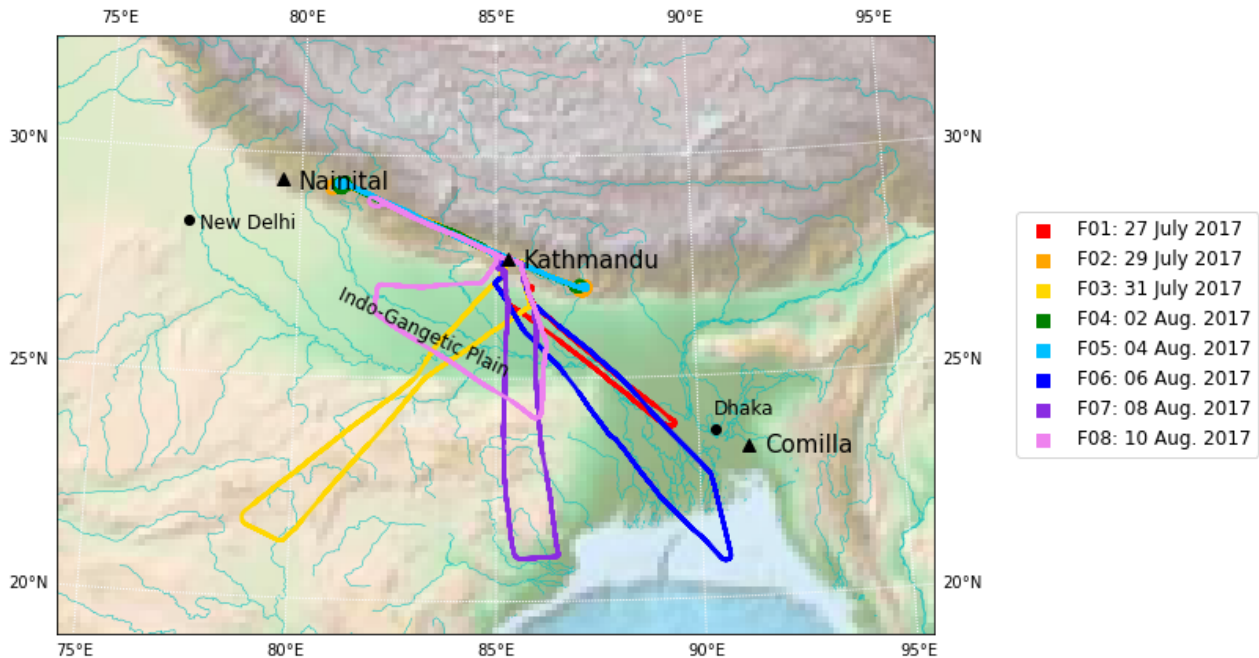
75°E 80°E 85°E 90°E 95°E

30°N
25°N
20°N

30°N
25°N
20°N

75°E 80°E 85°E 90°E 95°E

Nainital
New Delhi
Kathmandu
Indo-Gangetic Plain
Dhaka
Comilla

F01: 27 July 2017
F02: 29 July 2017
F03: 31 July 2017
F04: 02 Aug. 2017
F05: 04 Aug. 2017
F06: 06 Aug. 2017
F07: 08 Aug. 2017
F08: 10 Aug. 2017